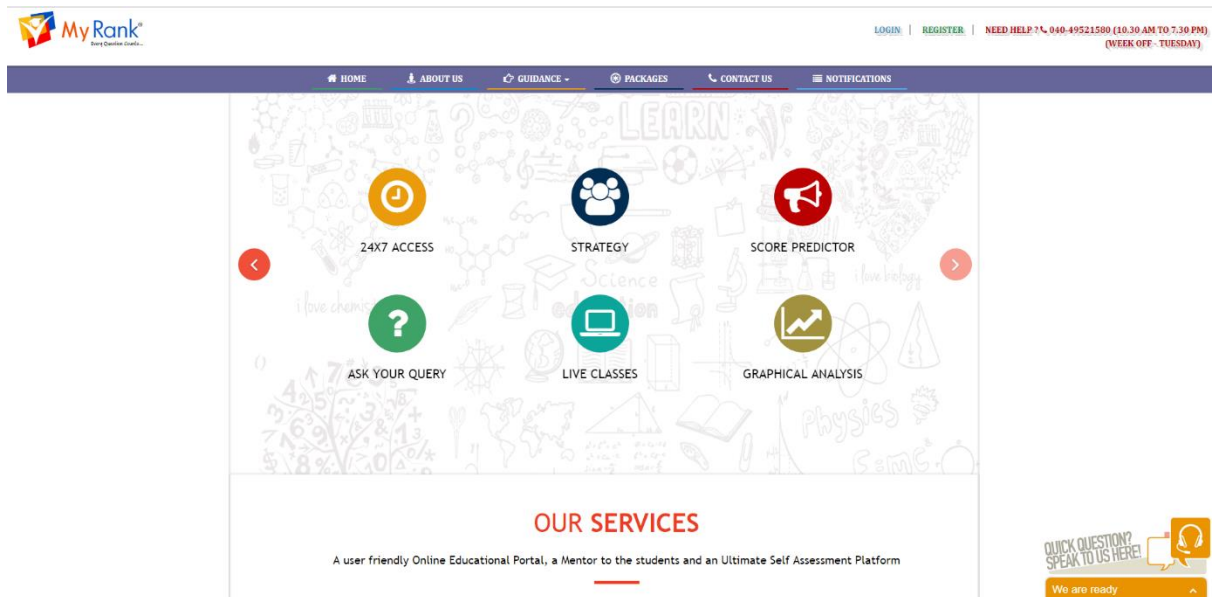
My Rank®
Every Question Counts...

LOGIN | REGISTER | NEED HELP ? 040-49521580 (10.30 AM TO 7.30 PM) (WEEK OFF - TUESDAY)

HOME ABOUT US GUIDANCE PACKAGES CONTACT US NOTIFICATIONS

24X7 ACCESS
STRATEGY
SCORE PREDICTOR
ASK YOUR QUERY
LIVE CLASSES
GRAPHICAL ANALYSIS

OUR SERVICES

A user friendly Online Educational Portal, a Mentor to the students and an Ultimate Self Assessment Platform

QUICK QUESTION? SPEAK TO US HERE!

We are ready